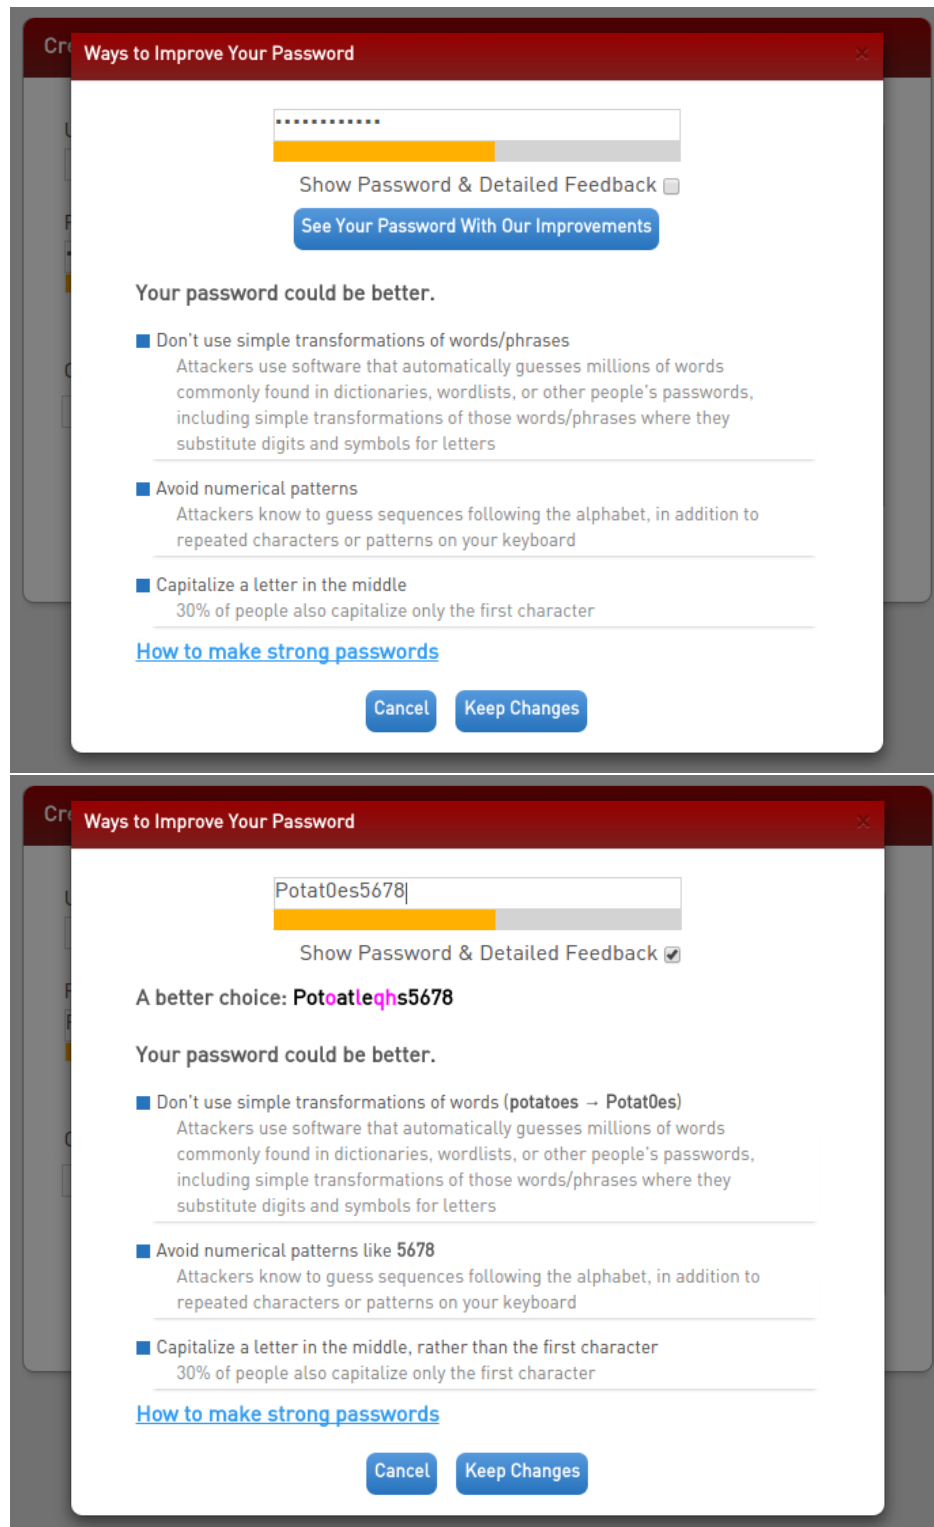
Cr

Ways to Improve Your Password

×

•••••••••••••

Show Password & Detailed Feedback

See Your Password With Our Improvements

Your password could be better.

Don't use simple transformations of words/phrases
Attackers use software that automatically guesses millions of words commonly found in dictionaries, wordlists, or other people's passwords, including simple transformations of those words/phrases where they substitute digits and symbols for letters

Avoid numerical patterns
Attackers know to guess sequences following the alphabet, in addition to repeated characters or patterns on your keyboard

Capitalize a letter in the middle
30% of people also capitalize only the first character

How to make strong passwords

Cancel Keep Changes

Cr

Ways to Improve Your Password

×

Potat0es5678

Show Password & Detailed Feedback

A better choice: Potoatleqhs5678

Your password could be better.

Don't use simple transformations of words (potatoes → Potat0es)
Attackers use software that automatically guesses millions of words commonly found in dictionaries, wordlists, or other people's passwords, including simple transformations of those words/phrases where they substitute digits and symbols for letters

Avoid numerical patterns like 5678
Attackers know to guess sequences following the alphabet, in addition to repeated characters or patterns on your keyboard

Capitalize a letter in the middle, rather than the first character
30% of people also capitalize only the first character

How to make strong passwords

Cancel Keep Changes